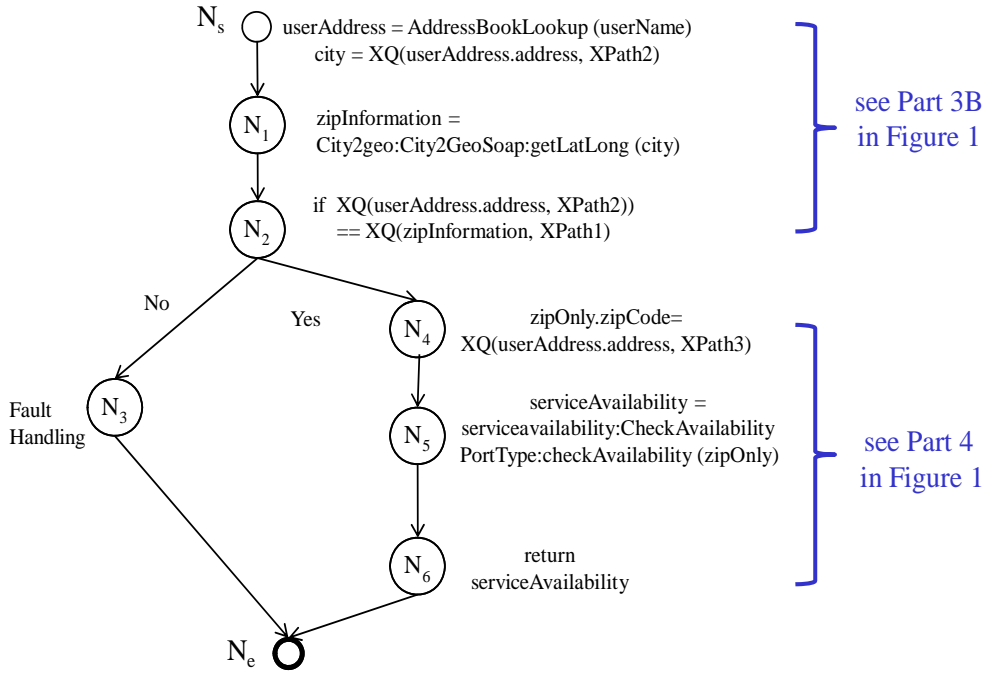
$N_s$ userAddress = AddressBookLookup (userName)
city = XQ(userAddress.address, XPath2)

$N_1$ zipInformation =
City2geo:City2GeoSoap:getLatLong (city)

$N_2$ if XQ(userAddress.address, XPath2))
== XQ(zipInformation, XPath1)

see Part 3B
in Figure 1

No

Yes

$N_4$ zipOnly.zipCode=
XQ(userAddress.address, XPath3)

Fault
Handling $N_3$

$N_5$ serviceAvailability =
serviceavailability:CheckAvailability
PortType:checkAvailability (zipOnly)

see Part 4
in Figure 1

$N_6$ return
serviceAvailability

$N_e$